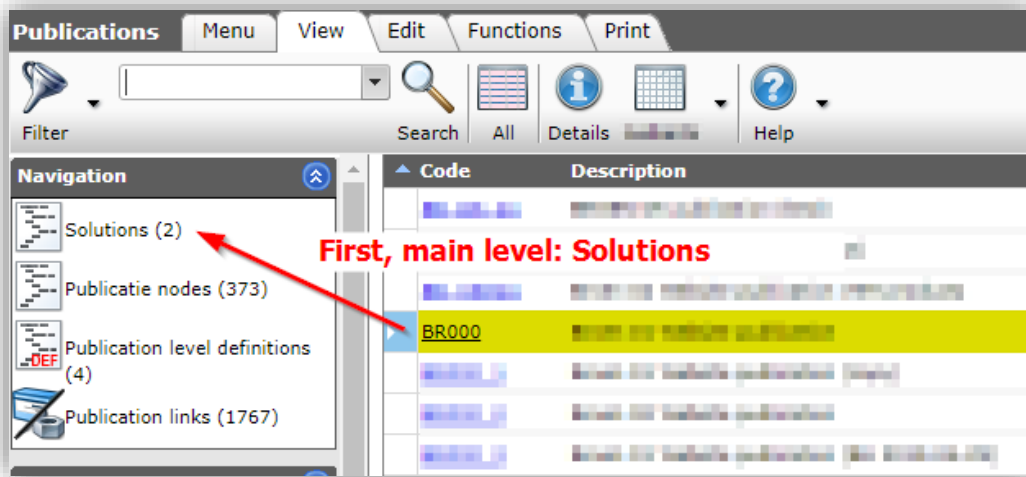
Publications | Menu | View | Edit | Functions | Print

Filter

Search | All | Details | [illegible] | Help

Navigation

Solutions (2)

Publicatie nodes (373)

DEF

Publication level definitions (4)

Publication links (1767)

| Code | Description |
|---|---|
| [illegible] | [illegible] |
| | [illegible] |
| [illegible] | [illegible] |
| BR000 | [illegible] |
| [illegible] | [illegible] |
| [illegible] | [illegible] |
| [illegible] | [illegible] |

First, main level: Solutions